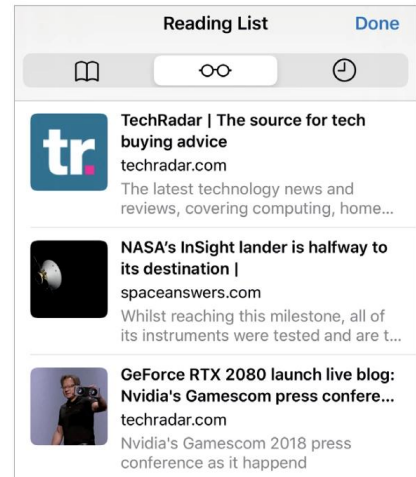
Reading List Done

tr.

TechRadar | The source for tech buying advice
techradar.com
The latest technology news and reviews, covering computing, home...

NASA's InSight lander is halfway to its destination |
spaceanswers.com
Whilst reaching this milestone, all of its instruments were tested and are t...

GeForce RTX 2080 launch live blog: Nvidia's Gamescom press confere...
techradar.com
Nvidia's Gamescom 2018 press conference as it happend